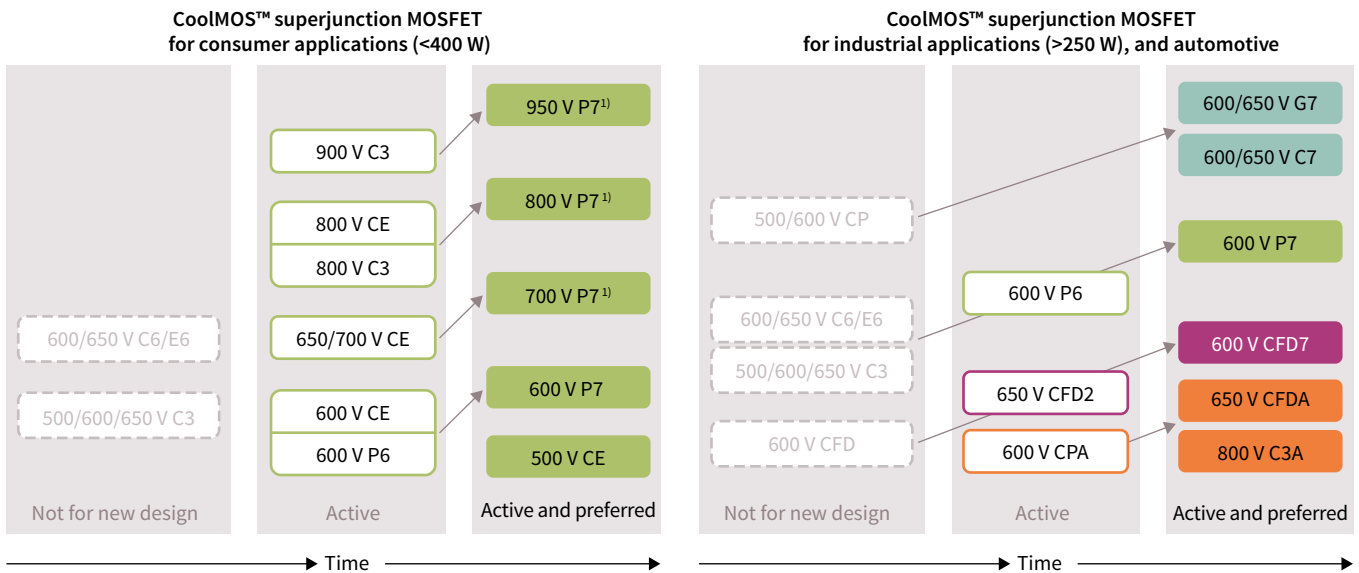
CoolMOS™ superjunction MOSFET for consumer applications (<400 W)

600/650 V C6/E6

500/600/650 V C3

Not for new design

900 V C3

800 V CE

800 V C3

650/700 V CE

600 V CE

600 V P6

Active

950 V P7$^{1)}$

800 V P7$^{1)}$

700 V P7$^{1)}$

600 V P7

500 V CE

Active and preferred

Time

CoolMOS™ superjunction MOSFET for industrial applications (>250 W), and automotive

500/600 V CP

600/650 V C6/E6

500/600/650 V C3

600 V CFD

Not for new design

600 V P6

650 V CFD2

600 V CPA

Active

600/650 V G7

600/650 V C7

600 V P7

600 V CFD7

650 V CFDA

800 V C3A

Active and preferred

Time